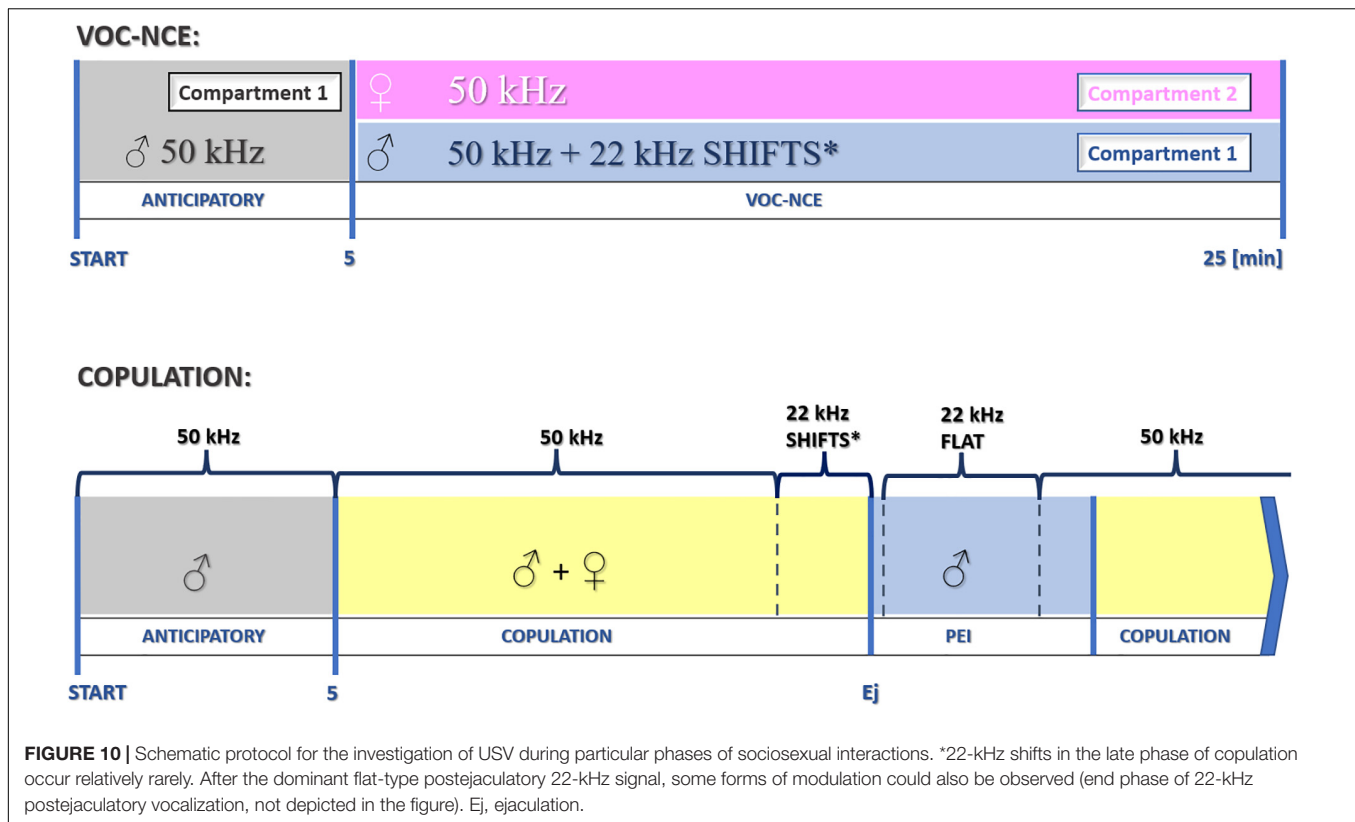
VOC-NCE:

Compartment 1

♂ 50 kHz

♀ 50 kHz

Compartment 2

♂ 50 kHz + 22 kHz SHIFTS*

Compartment 1

ANTICIPATORY

VOC-NCE

START

5

25 [min]

COPULATION:

50 kHz

50 kHz

22 kHz SHIFTS*

22 kHz FLAT

50 kHz

♂

♂ + ♀

♂

ANTICIPATORY

COPULATION

PEI

COPULATION

START

5

Ej

**FIGURE 10 |** Schematic protocol for the investigation of USV during particular phases of sociosexual interactions. *22-kHz shifts in the late phase of copulation occur relatively rarely. After the dominant flat-type postejaculatory 22-kHz signal, some forms of modulation could also be observed (end phase of 22-kHz postejaculatory vocalization, not depicted in the figure). Ej, ejaculation.